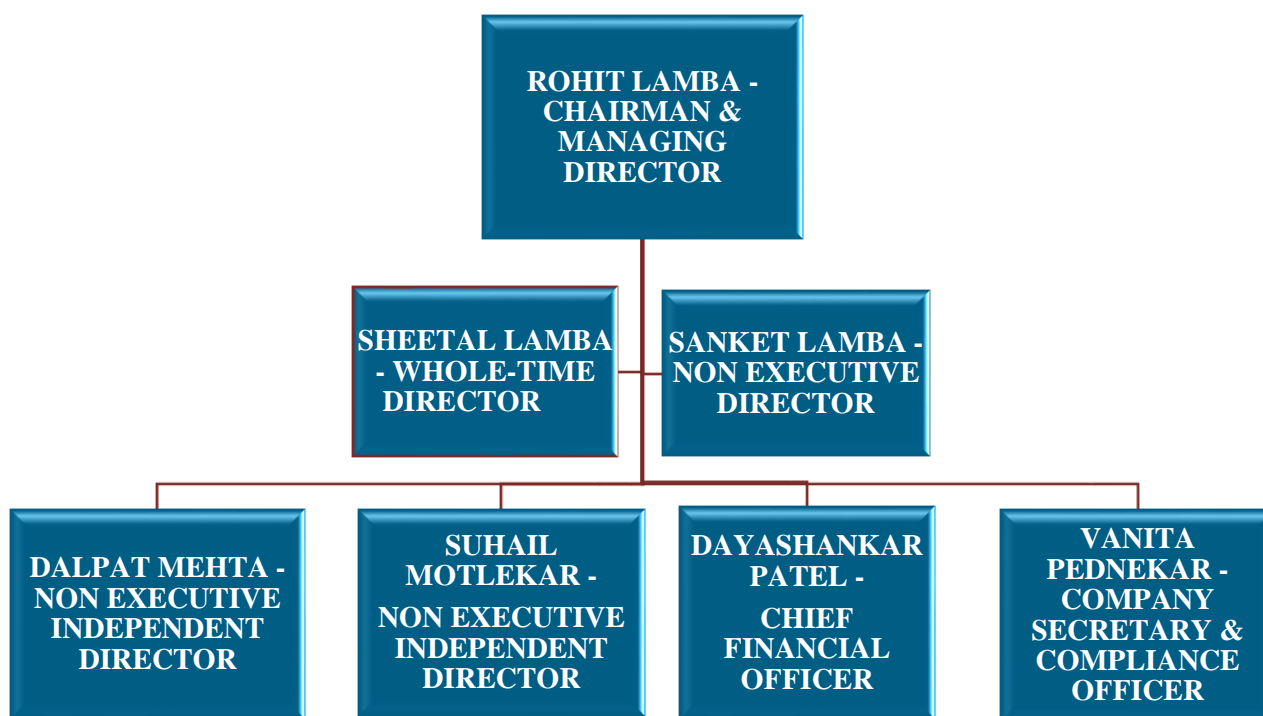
ROHIT LAMBA - CHAIRMAN & MANAGING DIRECTOR

SHEETAL LAMBA - WHOLE-TIME DIRECTOR

SANKET LAMBA - NON EXECUTIVE DIRECTOR

DALPAT MEHTA - NON EXECUTIVE INDEPENDENT DIRECTOR

SUHAIL MOTLEKAR -

NON EXECUTIVE INDEPENDENT DIRECTOR

DAYASHANKAR PATEL -

CHIEF FINANCIAL OFFICER

VANITA PEDNEKAR - COMPANY SECRETARY & COMPLIANCE OFFICER